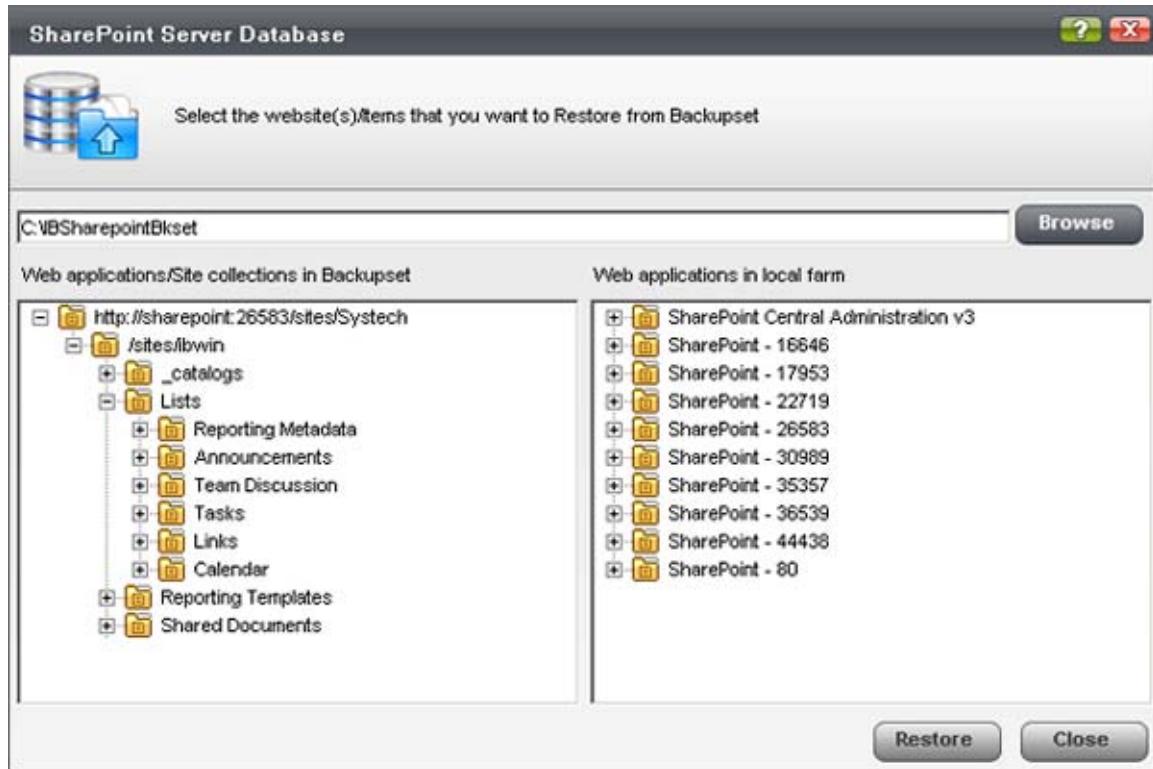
SharePoint Server Database

?

Select the website(s)/items that you want to Restore from Backupset

C:\IBSharepointBkset

Browse

Web applications/Site collections in Backupset

http://sharepoint:26583/sites/Systech
/sites/ibwin
_catalogs
Lists
Reporting Metadata
Announcements
Team Discussion
Tasks
Links
Calendar
Reporting Templates
Shared Documents

Web applications in local farm

SharePoint Central Administration v3
SharePoint - 16646
SharePoint - 17953
SharePoint - 22719
SharePoint - 26583
SharePoint - 30989
SharePoint - 35357
SharePoint - 36539
SharePoint - 44438
SharePoint - 80

Restore

Close